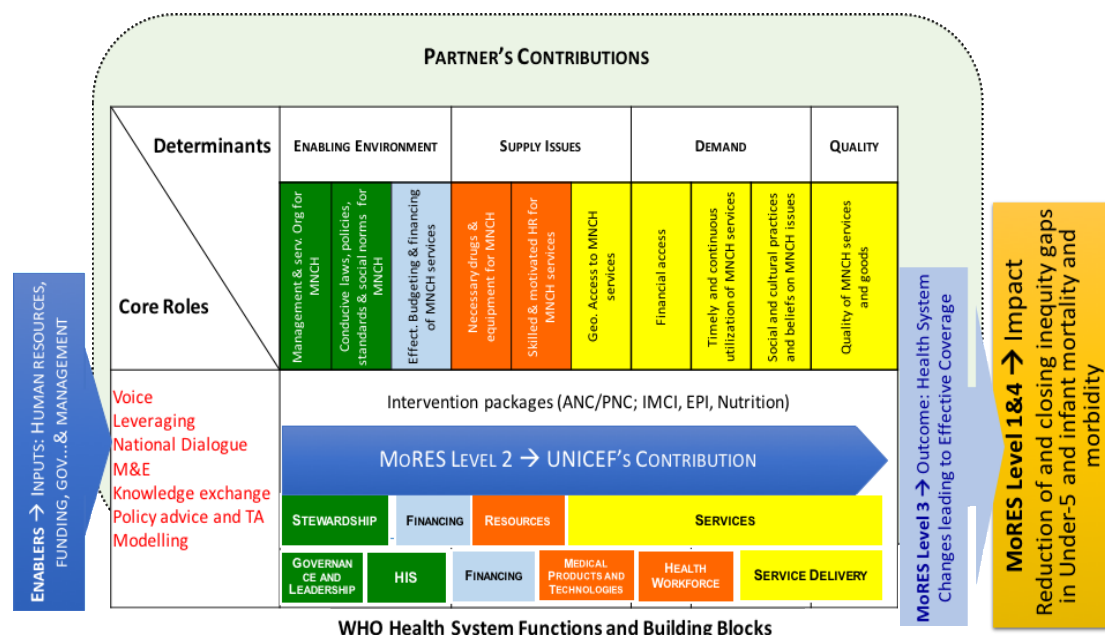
PARTNER'S CONTRIBUTIONS

Determinants

Core Roles

| ENABLING ENVIRONMENT | | | SUPPLY ISSUES | | | DEMAND | | | QUALITY |
|---|---|---|---|---|---|---|---|---|---|
| Management & serv. Org for MNCH | Conducive laws, policies, standards & social norms for MNCH | Effect. Budgeting & financing of MNCH services | Necessary drugs & equipment for MNCH | Skilled & motivated HR for MNCH services | Geo. Access to MNCH services | Financial access | Timely and continuous utilization of MNCH services | Social and cultural practices and beliefs on MNCH issues | Quality of MNCH services and goods |

ENABLERS → INPUTS: HUMAN RESOURCES, FUNDING, GOV...& MANAGEMENT

Voice
Leveraging
National Dialogue
M&E
Knowledge exchange
Policy advice and TA
Modelling

Intervention packages (ANC/PNC; IMCI, EPI, Nutrition)

MoRES LEVEL 2 → UNICEF'S CONTRIBUTION

| STEWARDSHIP | FINANCING | RESOURCES | SERVICES |
|---|---|---|---|

| GOVERNANCE AND LEADERSHIP | HIS | FINANCING | MEDICAL PRODUCTS AND TECHNOLOGIES | HEALTH WORKFORCE | SERVICE DELIVERY |
|---|---|---|---|---|---|

WHO Health System Functions and Building Blocks

MoRES Level 3 → Outcome: Health System Changes leading to Effective Coverage

MoRES Level 1&4 → Impact
Reduction of and closing inequity gaps in Under-5 and infant mortality and morbidity